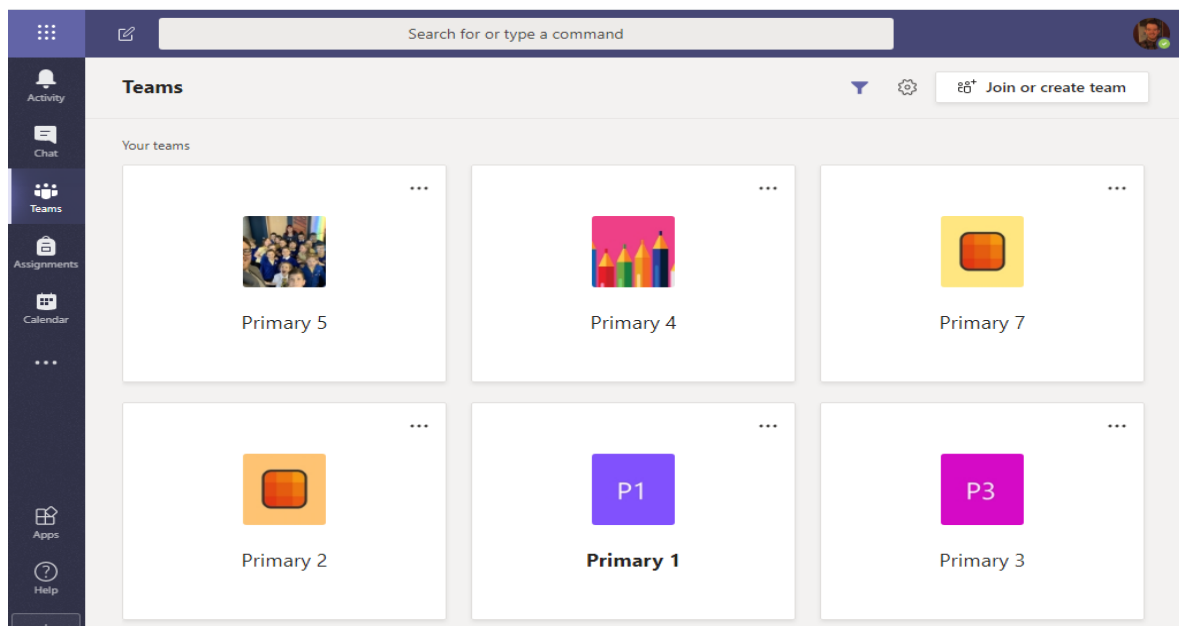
Search for or type a command

Activity

Chat

Teams

Assignments

Calendar

...

Apps

Help

Teams

Join or create team

Your teams

...

Primary 5

...

Primary 4

...

Primary 7

...

Primary 2

...

P1

Primary 1

...

P3

Primary 3